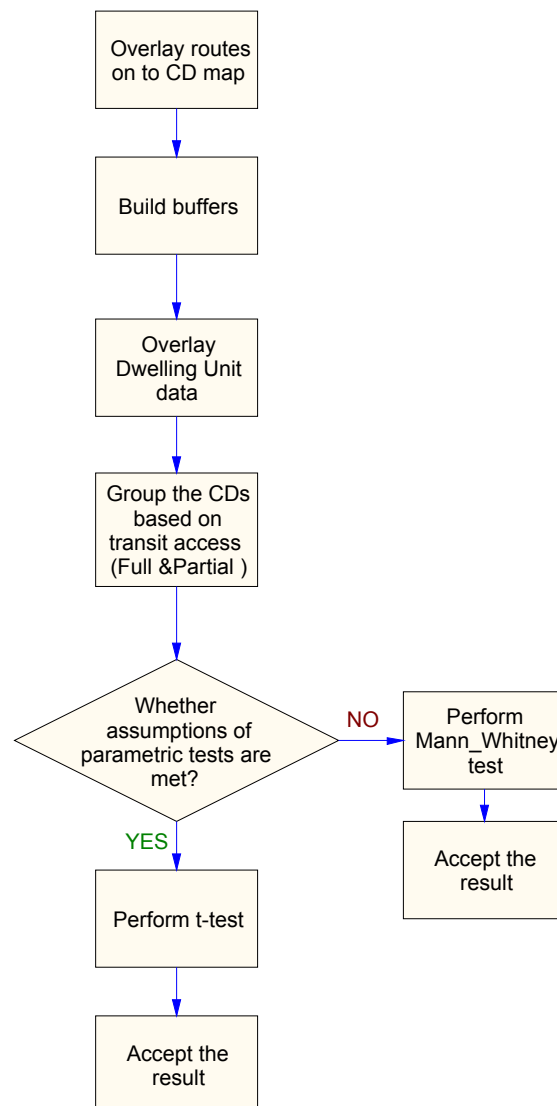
Overlay routes on to CD map

Build buffers

Overlay Dwelling Unit data

Group the CDs based on transit access (Full &Partial )

Whether assumptions of parametric tests are met?

NO

Perform Mann_Whitney test

Accept the result

YES

Perform t-test

Accept the result